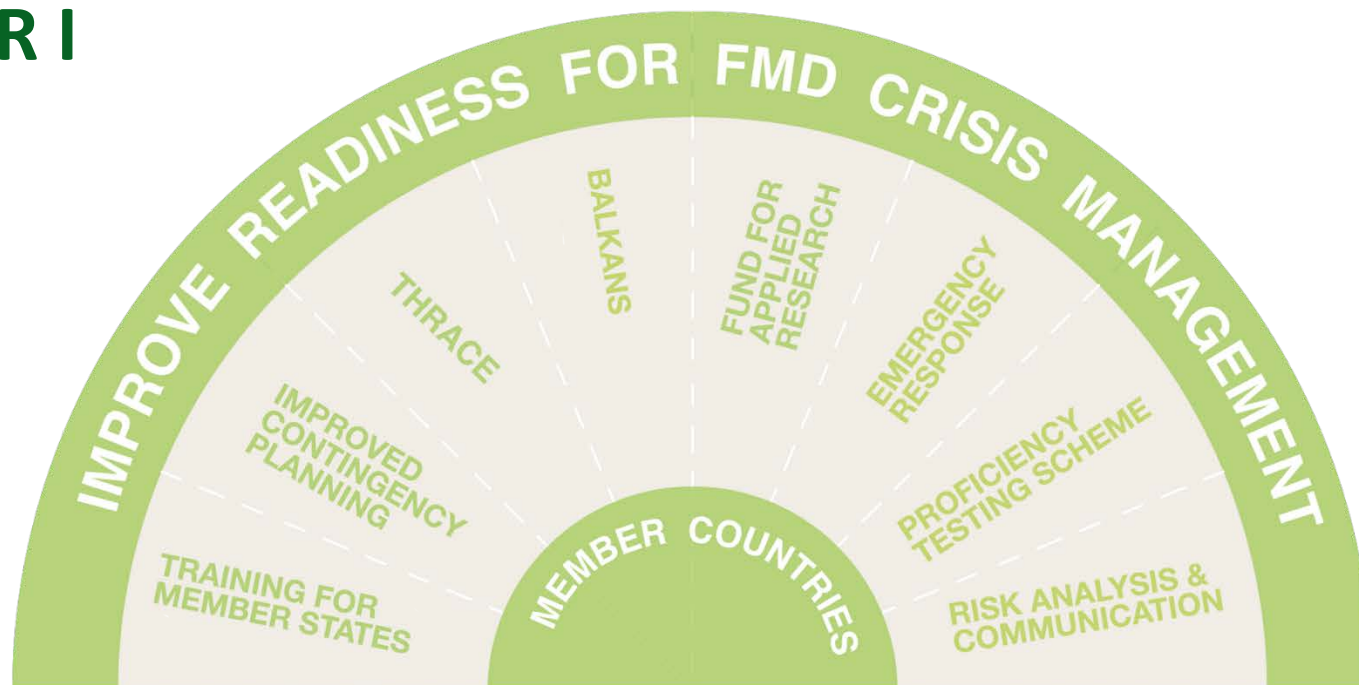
R I

IMPROVE READINESS FOR FMD CRISIS MANAGEMENT

TRAINING FOR MEMBER STATES

IMPROVED CONTINGENCY PLANNING

THRACE

BALKANS

FUND FOR APPLIED RESEARCH

EMERGENCY RESPONSE

PROFICIENCY TESTING SCHEME

RISK ANALYSIS & COMMUNICATION

MEMBER COUNTRIES